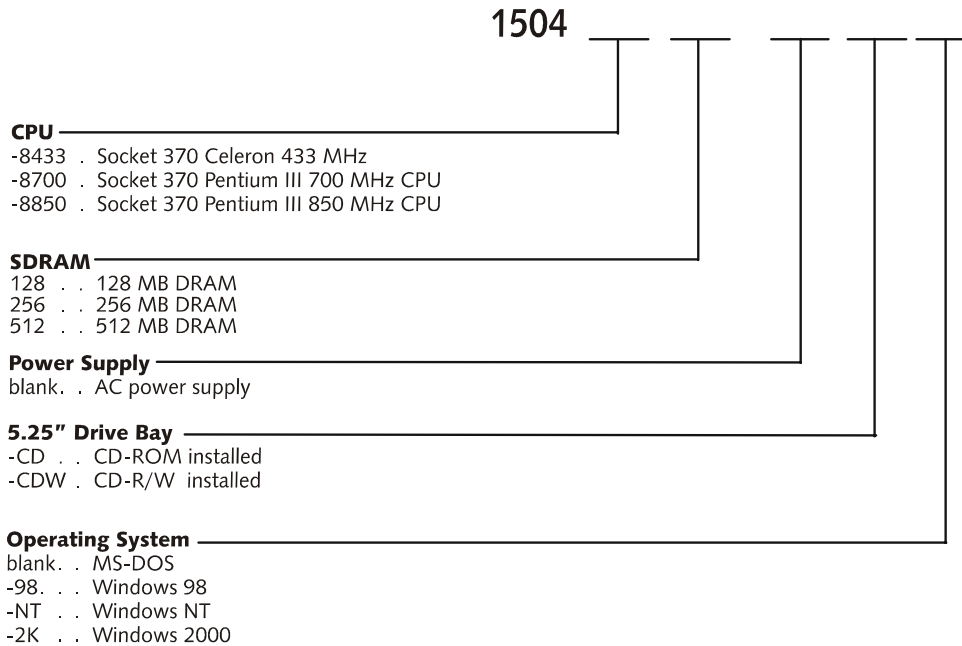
1504 ___ ___ ___ ___ ___

CPU
-8433 . Socket 370 Celeron 433 MHz
-8700 . Socket 370 Pentium III 700 MHz CPU
-8850 . Socket 370 Pentium III 850 MHz CPU

SDRAM
128 . . 128 MB DRAM
256 . . 256 MB DRAM
512 . . 512 MB DRAM

Power Supply
blank. . AC power supply

5.25" Drive Bay
-CD . . CD-ROM installed
-CDW . CD-R/W installed

Operating System
blank. . MS-DOS
-98. . . Windows 98
-NT . . Windows NT
-2K . . Windows 2000